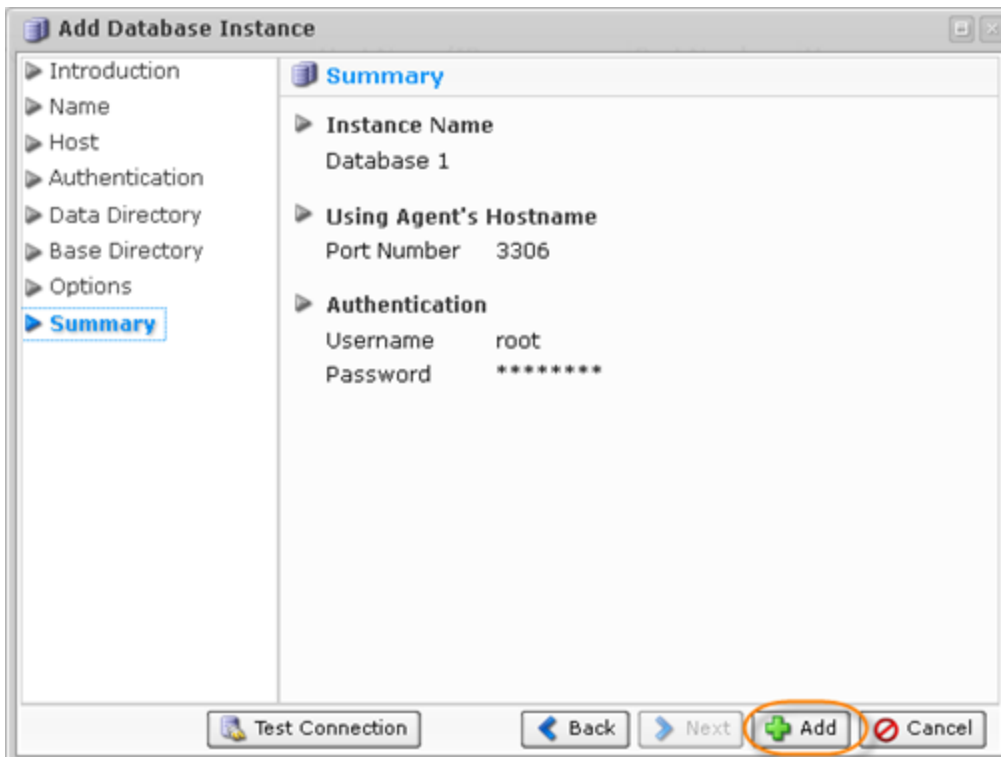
Add Database Instance

Introduction
Name
Host
Authentication
Data Directory
Base Directory
Options
Summary

Summary

Instance Name
Database 1

Using Agent's Hostname
Port Number 3306

Authentication
Username root
Password ********

Test Connection
Back
Next
Add
Cancel